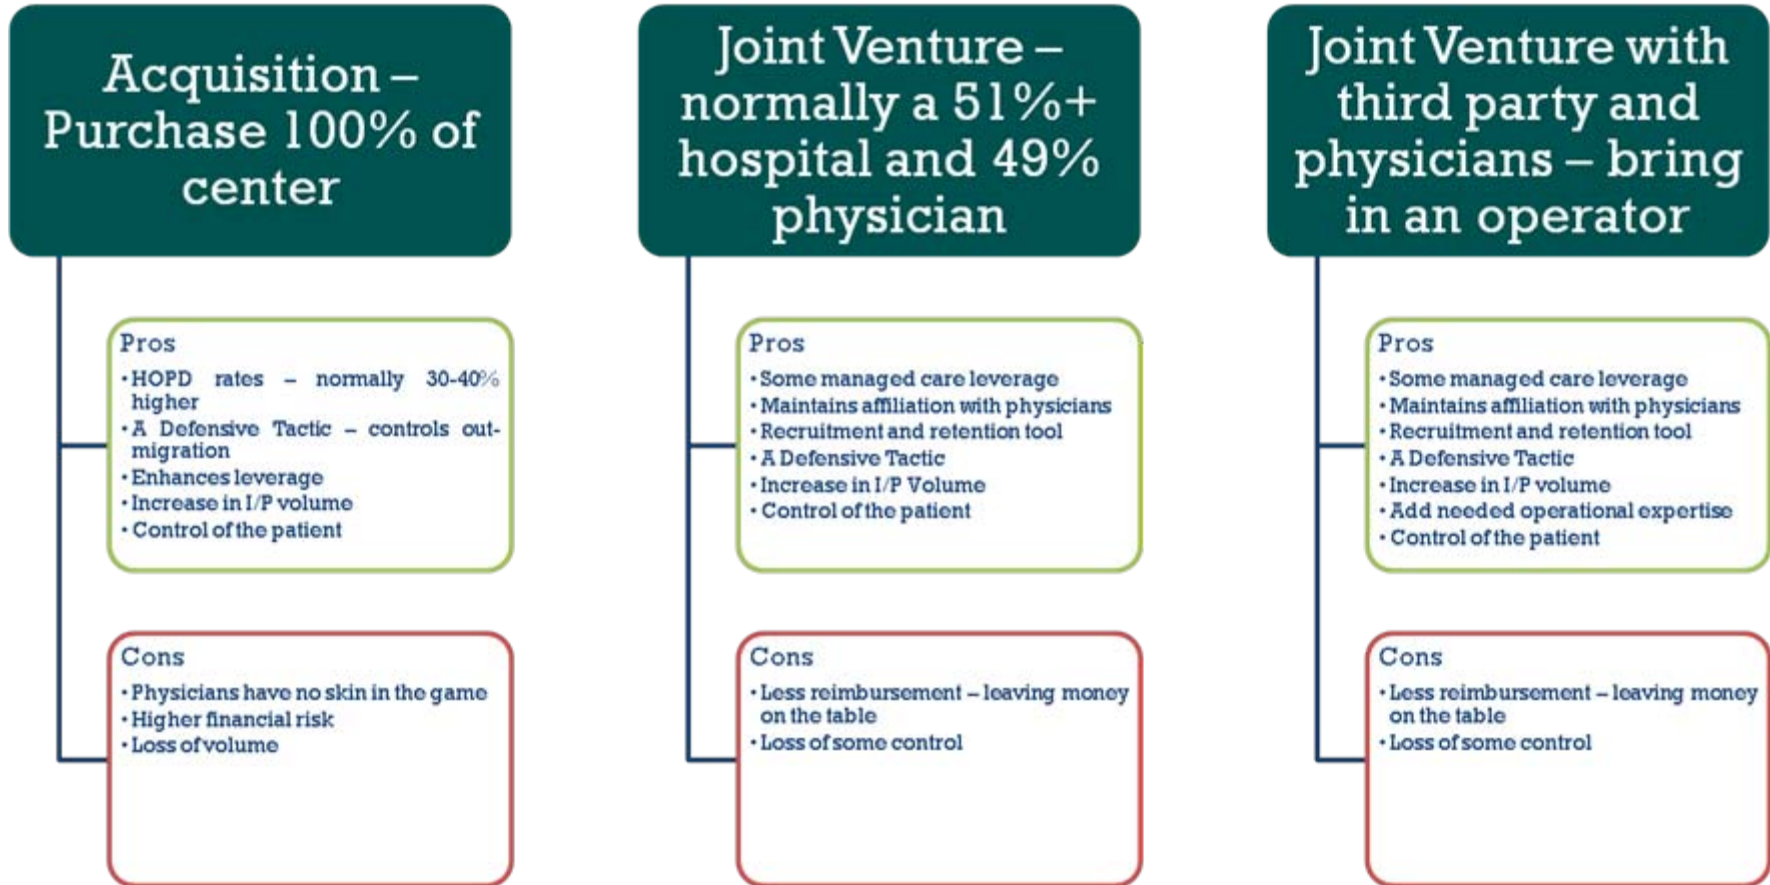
Acquisition – Purchase 100% of center

Pros
• HOPD rates – normally 30-40% higher
• A Defensive Tactic – controls out-migration
• Enhances leverage
• Increase in I/P volume
• Control of the patient

Cons
• Physicians have no skin in the game
• Higher financial risk
• Loss of volume

Joint Venture – normally a 51%+ hospital and 49% physician

Pros
• Some managed care leverage
• Maintains affiliation with physicians
• Recruitment and retention tool
• A Defensive Tactic
• Increase in I/P Volume
• Control of the patient

Cons
• Less reimbursement – leaving money on the table
• Loss of some control

Joint Venture with third party and physicians – bring in an operator

Pros
• Some managed care leverage
• Maintains affiliation with physicians
• Recruitment and retention tool
• A Defensive Tactic
• Increase in I/P volume
• Add needed operational expertise
• Control of the patient

Cons
• Less reimbursement – leaving money on the table
• Loss of some control